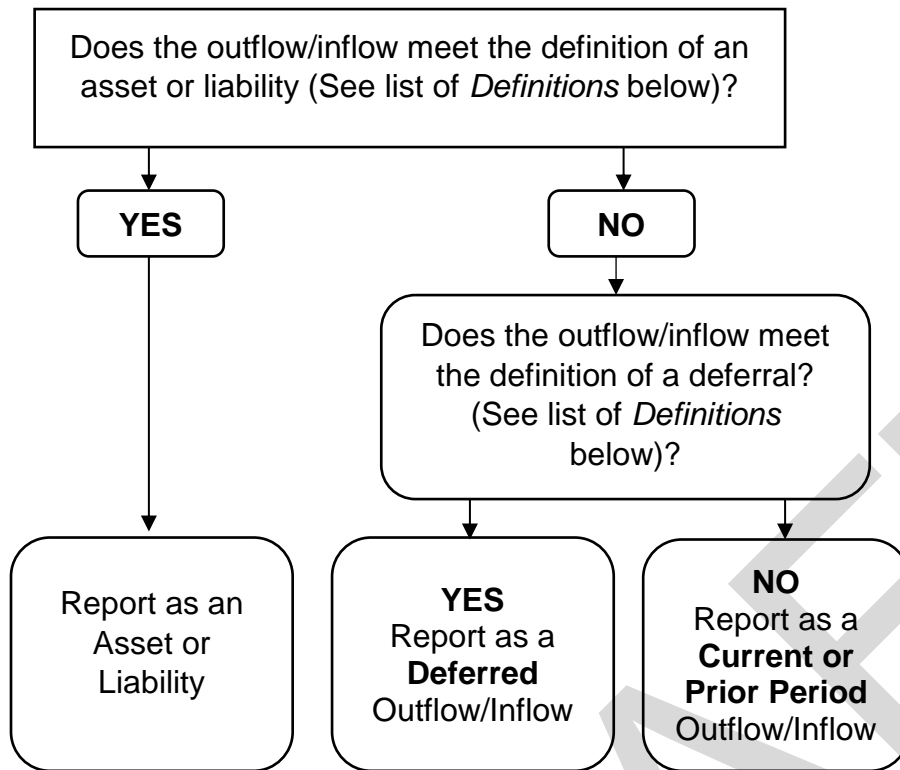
Does the outflow/inflow meet the definition of an asset or liability (See list of *Definitions* below)?

**YES**

**NO**

Does the outflow/inflow meet the definition of a deferral? (See list of *Definitions* below)?

Report as an Asset or Liability

**YES**
Report as a **Deferred** Outflow/Inflow

**NO**
Report as a **Current or Prior Period** Outflow/Inflow